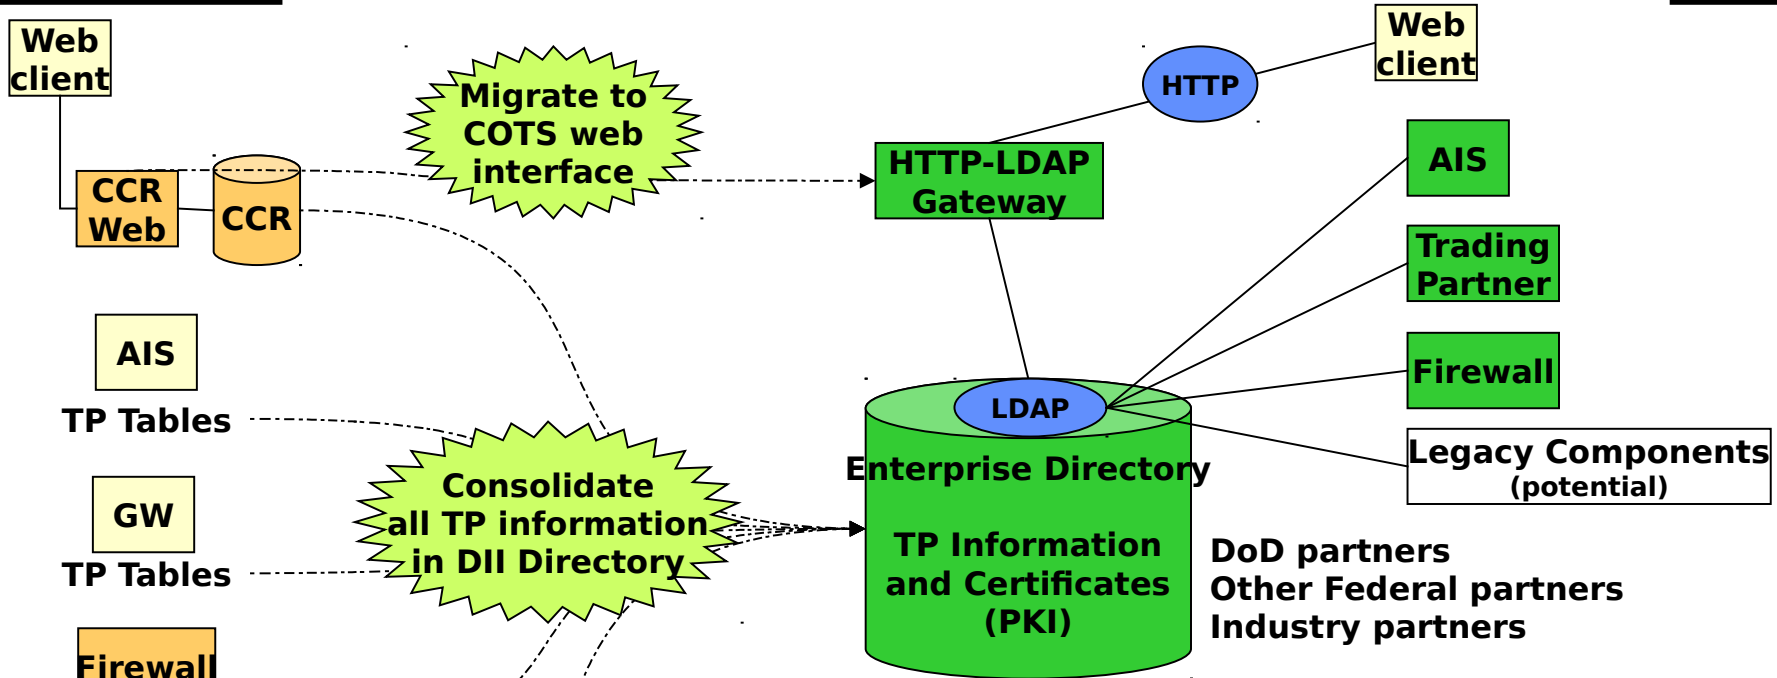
Web client

CCR Web

CCR

Migrate to COTS web interface

HTTP

Web client

HTTP-LDAP Gateway

AIS

Trading Partner

Firewall

AIS

TP Tables

GW

TP Tables

Firewall

Consolidate all TP information in DII Directory

LDAP

Enterprise Directory

TP Information and Certificates (PKI)

Legacy Components (potential)

DoD partners
Other Federal partners
Industry partners